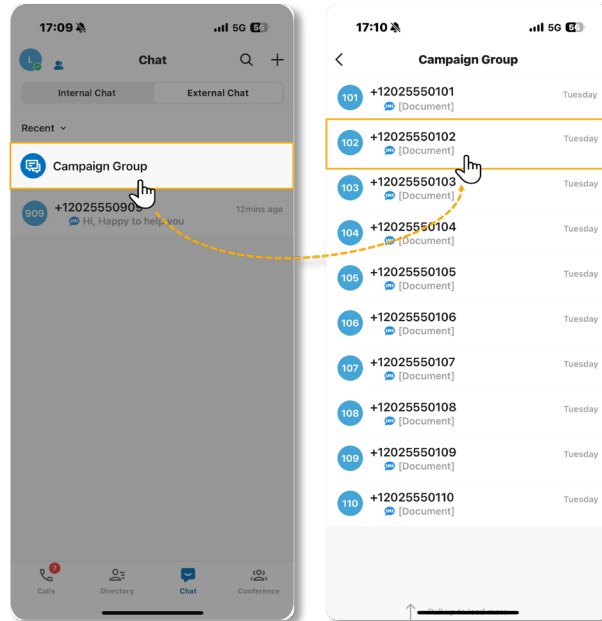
17:09
5G 84
L
Chat
Internal Chat
External Chat
Recent
Campaign Group
909
+120255509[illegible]
Hi, Happy to help you
12mins ago
7
Calls
Directory
Chat
Conference

17:10
5G 84
Campaign Group
101
+12025550101
[Document]
Tuesday
102
+12025550102
[Document]
Tuesday
103
+12025550103
[Document]
Tuesday
104
+12025550104
[Document]
Tuesday
105
+12025550105
[Document]
Tuesday
106
+12025550106
[Document]
Tuesday
107
+12025550107
[Document]
Tuesday
108
+12025550108
[Document]
Tuesday
109
+12025550109
[Document]
Tuesday
110
+12025550110
[Document]
Tuesday
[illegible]